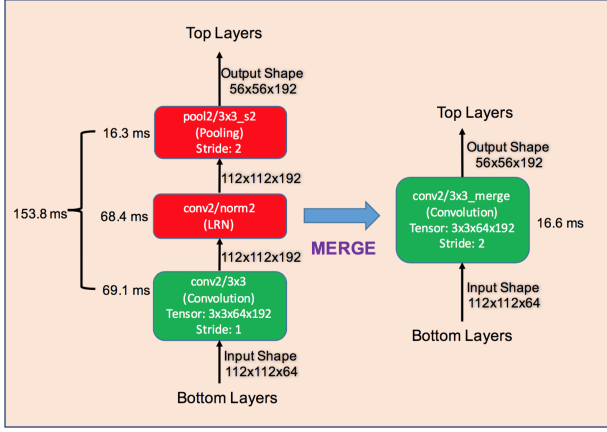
Top Layers

Output Shape
56x56x192

16.3 ms

pool2/3x3_s2
(Pooling)
Stride: 2

112x112x192

153.8 ms

68.4 ms

conv2/norm2
(LRN)

112x112x192

69.1 ms

conv2/3x3
(Convolution)
Tensor: 3x3x64x192
Stride: 1

Input Shape
112x112x64

Bottom Layers

MERGE

Top Layers

Output Shape
56x56x192

conv2/3x3_merge
(Convolution)
Tensor: 3x3x64x192
Stride: 2

16.6 ms

Input Shape
112x112x64

Bottom Layers